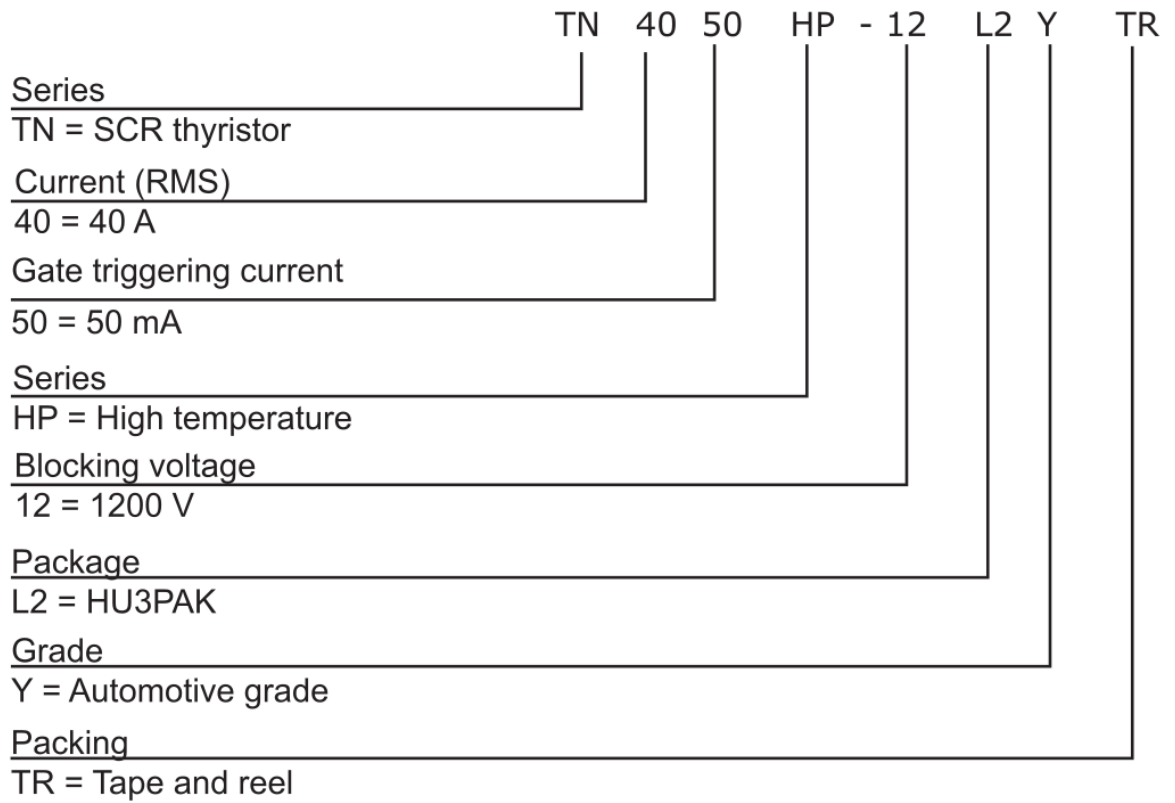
TN 40 50 HP - 12 L2 Y TR

Series
TN = SCR thyristor

Current (RMS)
40 = 40 A

Gate triggering current
50 = 50 mA

Series
HP = High temperature

Blocking voltage
12 = 1200 V

Package
L2 = HU3PAK

Grade
Y = Automotive grade

Packing
TR = Tape and reel